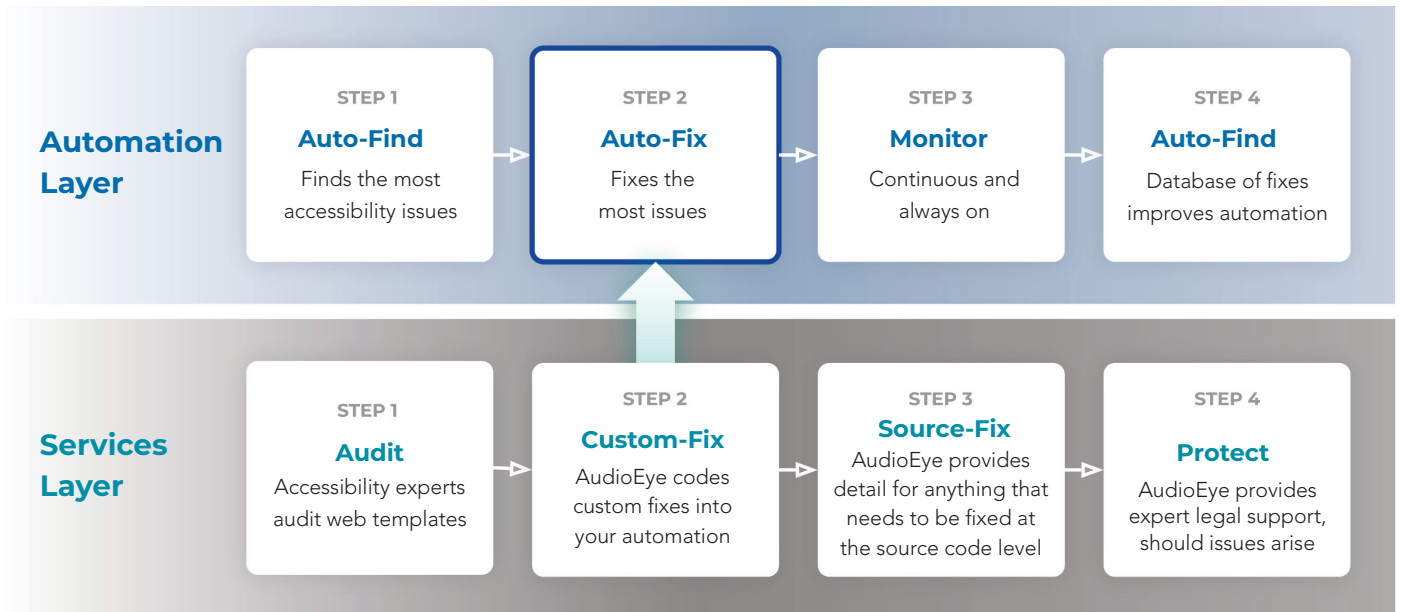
Automation Layer

STEP 1
Auto-Find
Finds the most accessibility issues

STEP 2
Auto-Fix
Fixes the most issues

STEP 3
Monitor
Continuous and always on

STEP 4
Auto-Find
Database of fixes improves automation

Services Layer

STEP 1
Audit
Accessibility experts audit web templates

STEP 2
Custom-Fix
AudioEye codes custom fixes into your automation

STEP 3
Source-Fix
AudioEye provides detail for anything that needs to be fixed at the source code level

STEP 4
Protect
AudioEye provides expert legal support, should issues arise